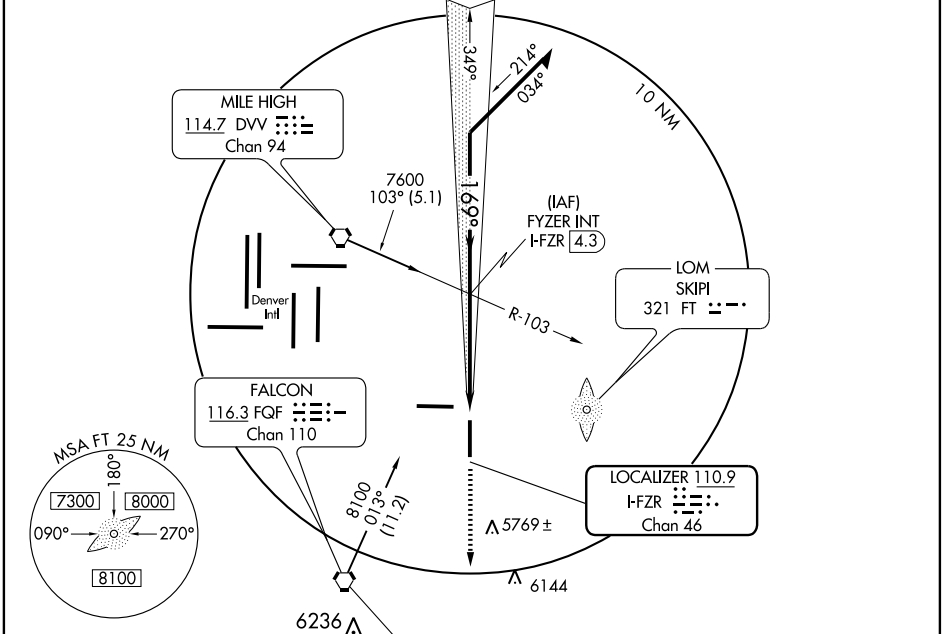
349°

214°
034°

10 NM

MILE HIGH
114.7 DVV
Chan 94

7600
103° (5.1)

169°

(IAF)
FYZER INT
I-FZR 4.3

LOM
SKIPI
321 FT

Denver
Intl

R-103

FALCON
116.3 FQF
Chan 110

MSA FT 25 NM
180°
7300
8000
090°
270°
8100

8100
013°
(11.2)

LOCALIZER 110.9
I-FZR
Chan 46

5769 ±

6144

6236